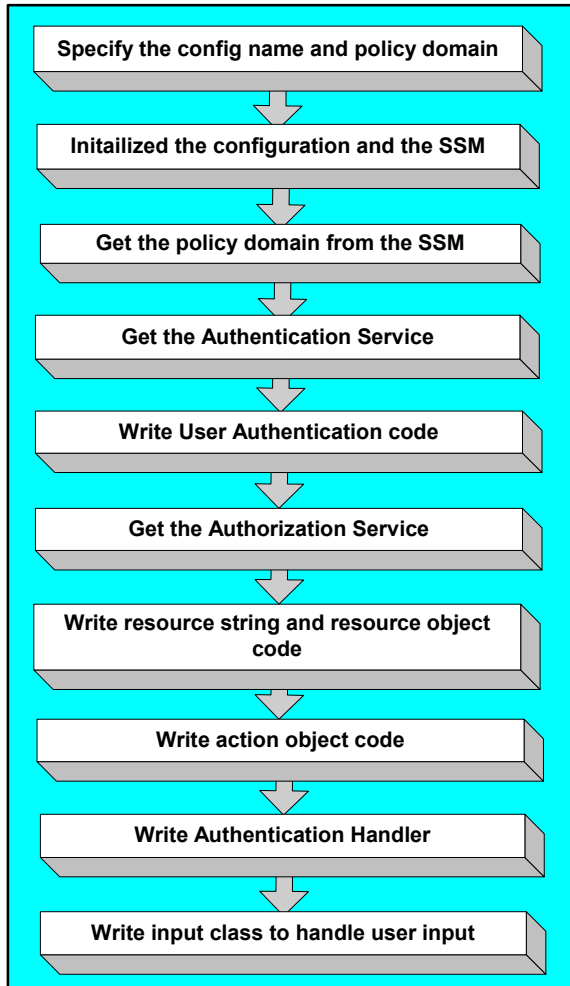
Specify the config name and policy domain

Initailized the configuration and the SSM

Get the policy domain from the SSM

Get the Authentication Service

Write User Authentication code

Get the Authorization Service

Write resource string and resource object code

Write action object code

Write Authentication Handler

Write input class to handle user input